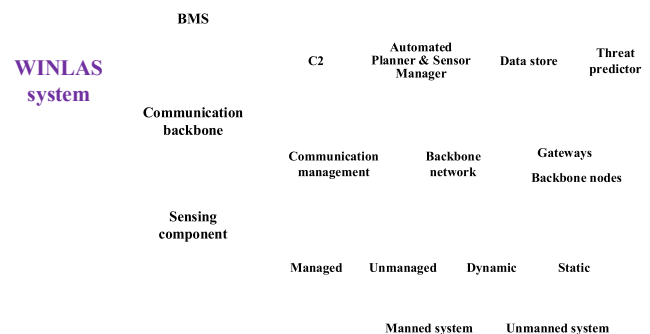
BMS

WINLAS system

C2

Automated Planner & Sensor Manager

Data store

Threat predictor

Communication backbone

Communication management

Backbone network

Gateways

Backbone nodes

Sensing component

Managed

Unmanaged

Dynamic

Static

Manned system

Unmanned system